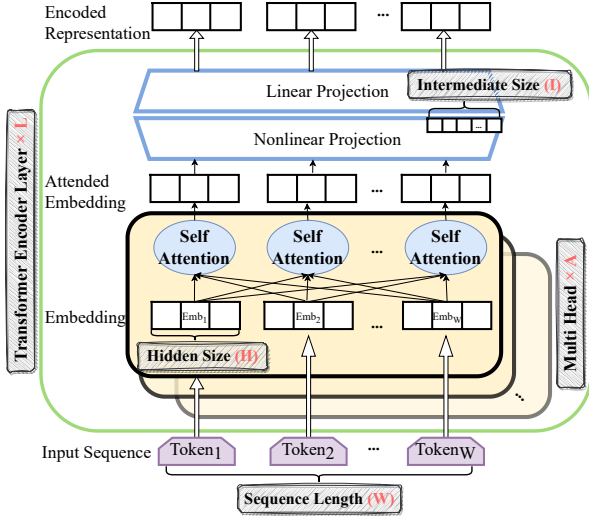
Encoded Representation

...

Linear Projection

Intermediate Size (I)

...

Nonlinear Projection

Transformer Encoder Layer × L

Attended Embedding

...

Self Attention

Self Attention

...

Self Attention

Multi Head × A

Embedding

$\text{Emb}_1$

$\text{Emb}_2$

...

$\text{Emb}_W$

Hidden Size (H)

...

Input Sequence

$\text{Token}_1$

$\text{Token}_2$

...

$\text{Token}_W$

Sequence Length (W)